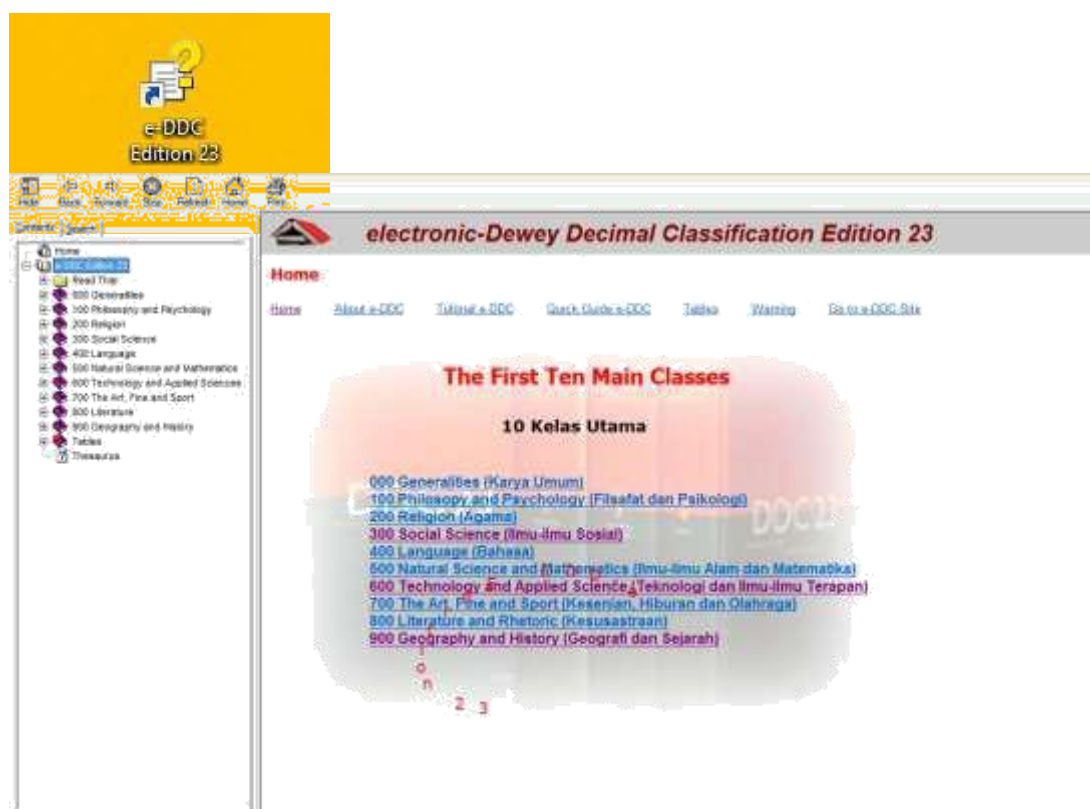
e-DDC Edition 23

Hide Back Forward Stop Refresh Home Print

Contents Search

Home
e-DDC Edition 23
Read This
000 Generalities
100 Philosophy and Psychology
200 Religion
300 Social Science
400 Language
500 Natural Science and Mathematics
600 Technology and Applied Sciences
700 The Art, Fine and Sport
800 Literature
900 Geography and History
Tables
Thesaurus

electronic-Dewey Decimal Classification Edition 23

Home

Home About e-DDC Tutorial e-DDC Quick Guide e-DDC Tables Warning Go to e-DDC Site

The First Ten Main Classes

10 Kelas Utama

000 Generalities (Karya Umum)
100 Philosopy and Psychology (Filsafat dan Psikologi)
200 Religion (Agama)
300 Social Science (Ilmu-ilmu Sosial)
400 Language (Bahasa)
500 Natural Science and Mathematics (Ilmu-ilmu Alam dan Matematika)
600 Technology and Applied Science (Teknologi dan Ilmu-ilmu Terapan)
700 The Art, Fine and Sport (Kesenian, Hiburan dan Olahraga)
800 Literature and Rhetoric (Kesusastraan)
900 Geography and History (Geografi dan Sejarah)

DDC23

o
n
2 3